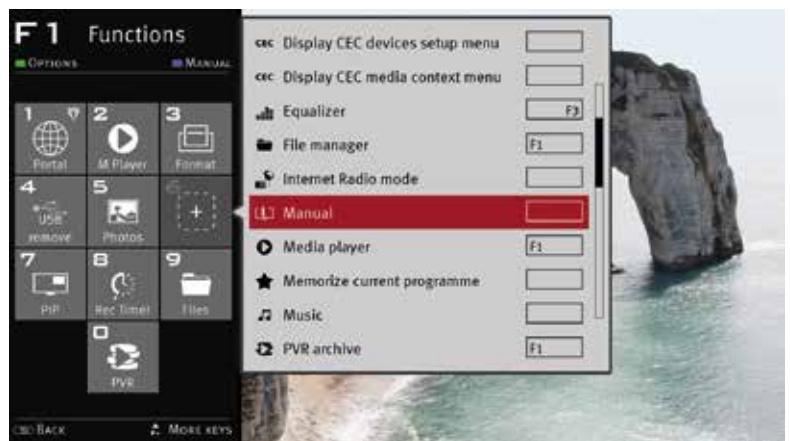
F 1 Functions
OPTIONS MANUAL

1 Portal
2 M Player
3 Format
4 USB remove
5 Photos
6
7 PIP
8 Rec Timer
9 Files
0 PVR

BACK
MORE KEYS

CEC Display CEC devices setup menu
CEC Display CEC media context menu
Equalizer F3
File manager F1
Internet Radio mode
Manual
Media player F1
Memorize current programme
Music
PVR archive F1